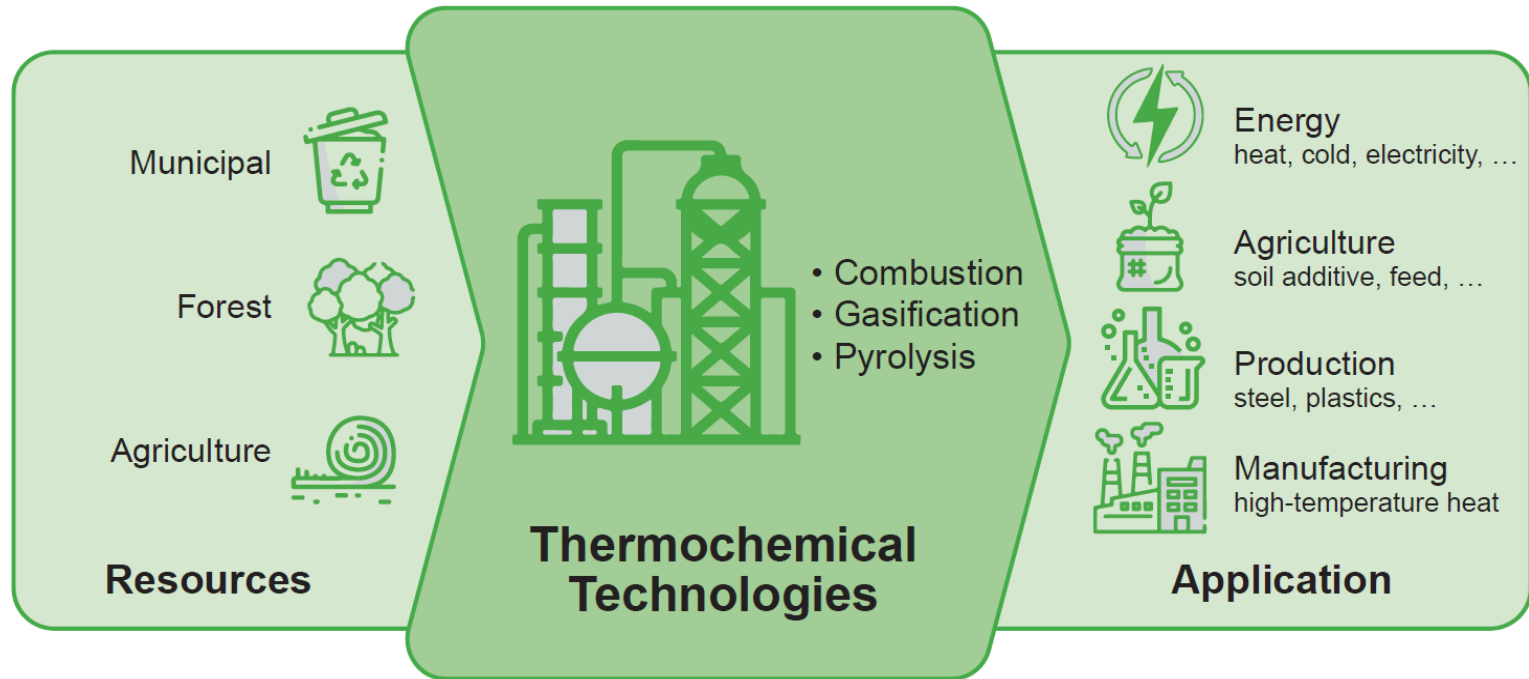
Municipal

Forest

Agriculture

Resources

• Combustion
• Gasification
• Pyrolysis

Thermochemical Technologies

Energy
heat, cold, electricity, …

Agriculture
soil additive, feed, …

Production
steel, plastics, …

Manufacturing
high-temperature heat

Application